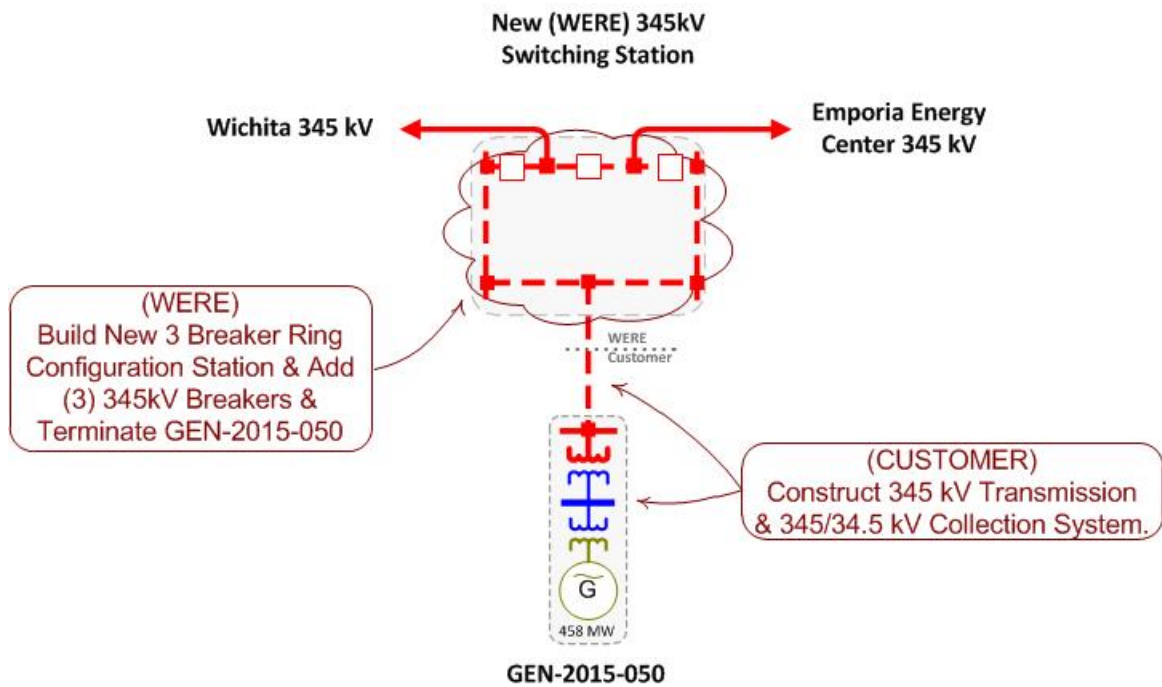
New (WERE) 345kV
Switching Station

Wichita 345 kV

Emporia Energy
Center 345 kV

(WERE)
Build New 3 Breaker Ring Configuration Station & Add (3) 345kV Breakers & Terminate GEN-2015-050

WERE
Customer

(CUSTOMER)
Construct 345 kV Transmission & 345/34.5 kV Collection System.

G

458 MW

GEN-2015-050